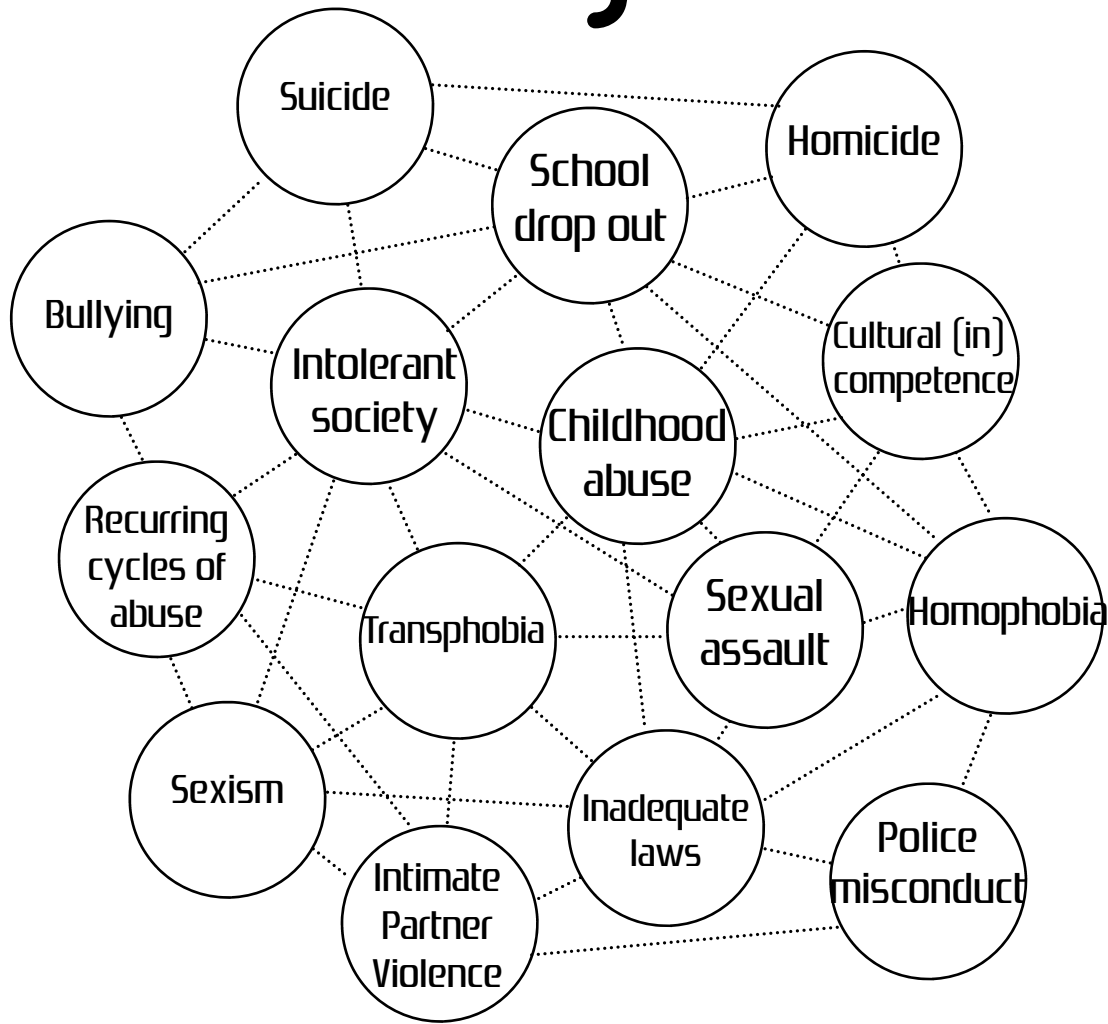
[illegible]

Suicide

Homicide

School drop out

Bullying

Cultural (in) competence

Intolerant society

Childhood abuse

Recurring cycles of abuse

Transphobia

Sexual assault

Homophobia

Sexism

Inadequate laws

Police misconduct

Intimate Partner Violence